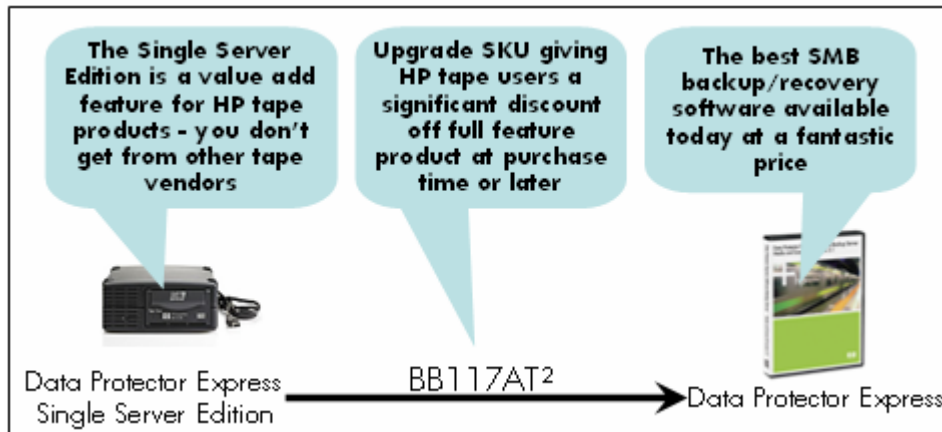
The Single Server Edition is a value add feature for HP tape products - you don't get from other tape vendors

Upgrade SKU giving HP tape users a significant discount off full feature product at purchase time or later

The best SMB backup/recovery software available today at a fantastic price

Data Protector Express Single Server Edition

BB117AT$^2$

Data Protector Express